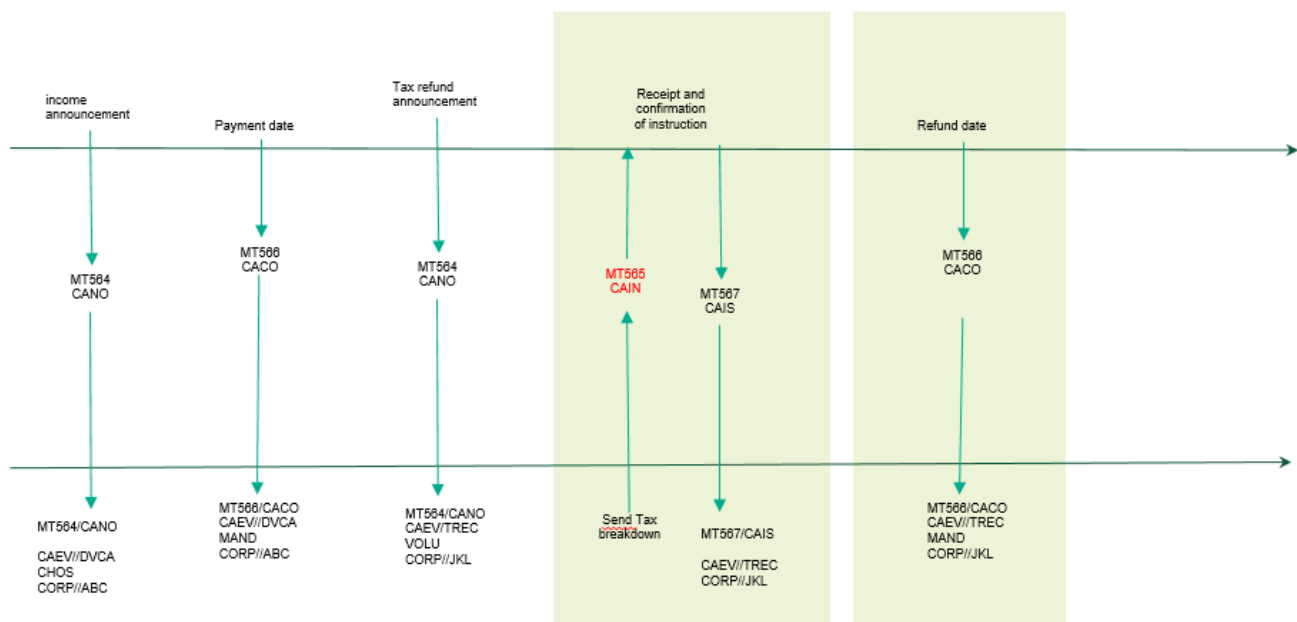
income announcement

Payment date

Tax refund announcement

Receipt and confirmation of instruction

Refund date

MT564
CANO

MT566
CACO

MT564
CANO

MT565
CAIN

MT567
CAIS

MT566
CACO

MT564/CANO

CAEV//DVCA
CHOS
CORP//ABC

MT566/CACO
CAEV//DVCA
MAND
CORP//ABC

MT564/CANO
CAEV/TREC
VOLU
CORP//JKL

Send Tax breakdown

MT567/CAIS

CAEV//TREC
CORP//JKL

MT566/CACO
CAEV//TREC
MAND
CORP//JKL